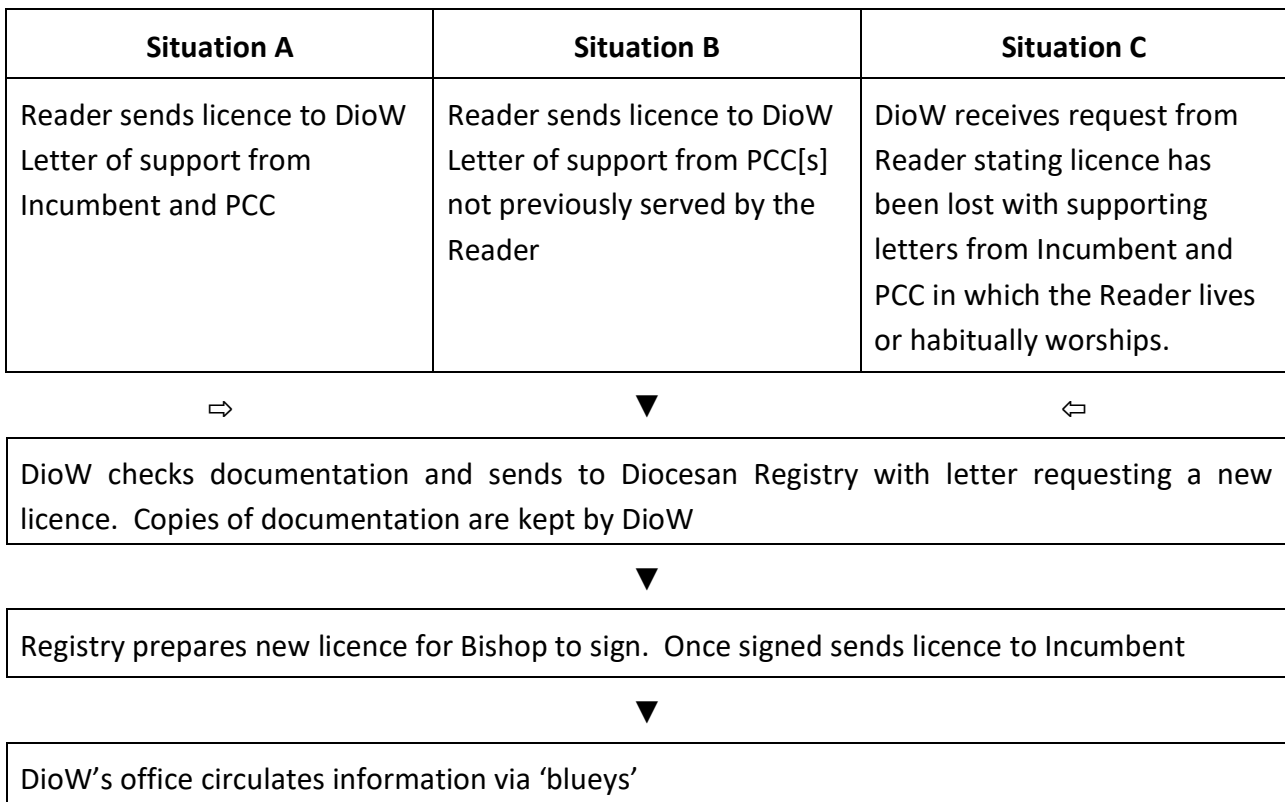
| Situation A | Situation B | Situation C |
|---|---|---|
| Reader sends licence to DioW Letter of support from Incumbent and PCC | Reader sends licence to DioW Letter of support from PCC[s] not previously served by the Reader | DioW receives request from Reader stating licence has been lost with supporting letters from Incumbent and PCC in which the Reader lives or habitually worships. |

⇨ ▼ ⇦

DioW checks documentation and sends to Diocesan Registry with letter requesting a new licence. Copies of documentation are kept by DioW

▼

Registry prepares new licence for Bishop to sign. Once signed sends licence to Incumbent

▼

DioW's office circulates information via 'blueys'